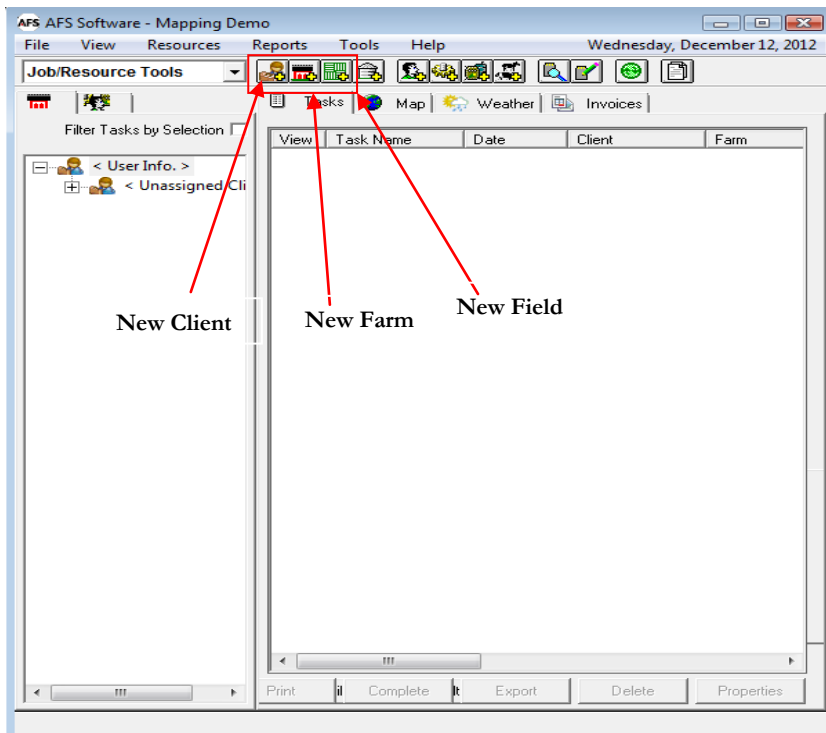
AFS AFS Software - Mapping Demo

File View Resources Reports Tools Help

Wednesday, December 12, 2012

Job/Resource Tools

Filter Tasks by Selection

< User Info. >

< Unassigned Cli

Tasks Map Weather Invoices

| View | Task Name | Date | Client | Farm |
|---|---|---|---|---|

New Client

New Farm

New Field

Print Complete Export Delete Properties